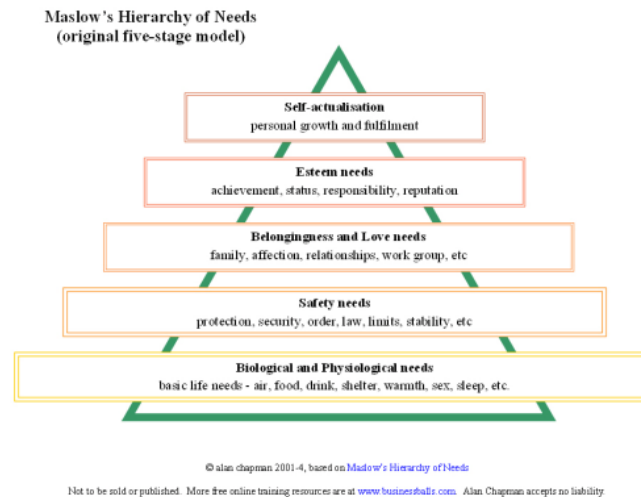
Maslow's Hierarchy of Needs
(original five-stage model)

Self-actualisation
personal growth and fulfilment

Esteem needs
achievement, status, responsibility, reputation

Belongingness and Love needs
family, affection, relationships, work group, etc

Safety needs
protection, security, order, law, limits, stability, etc

Biological and Physiological needs
basic life needs - air, food, drink, shelter, warmth, sex, sleep, etc.

© alan chapman 2001-4, based on Maslow's Hierarchy of Needs

Not to be sold or published. More free online training resources are at www.businessballs.com. Alan Chapman accepts no liability.